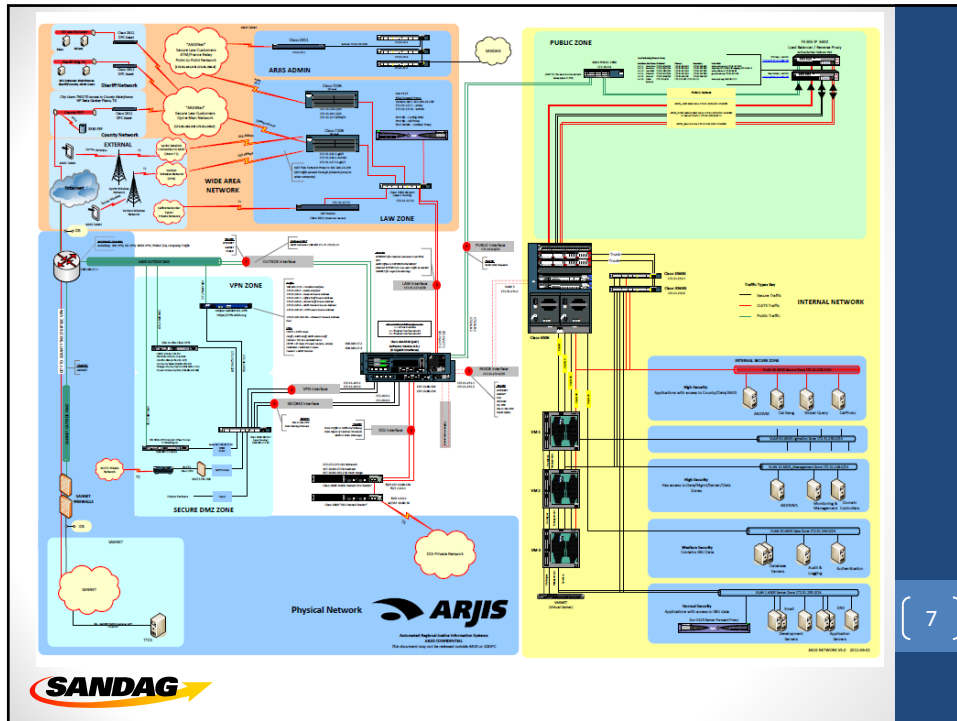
ARJIS ADMIN

WIDE AREA NETWORK

LAW ZONE

EXTERNAL

County Network

Sheriff Network

PUBLIC ZONE

INTERNAL NETWORK

VPN ZONE

SECURE DMZ ZONE

INTERNAL SECURE ZONE

High Security

High Security

Medium Security

Normal Security

OUTSIDE Interface

PUBLIC Interface

LAW Interface

VPN Interface

SECURE Interface

DSG Interface

INSIDE Interface

Cisco 6509

Cisco 6509

VM 1

VM 2

VM 3

Traffic Types Key

Secure Traffic

CLETS Traffic

Public Traffic

Database Servers

Audit & Logging

Authentication

Development Servers

Application Servers

Physical Network

ARJIS

Automated Regional Justice Information Systems

ARJIS CONFIDENTIAL

This document may not be released outside ARJIS or SANDAG

DOJ Private Network

SANNET

Internet

7

SANDAG